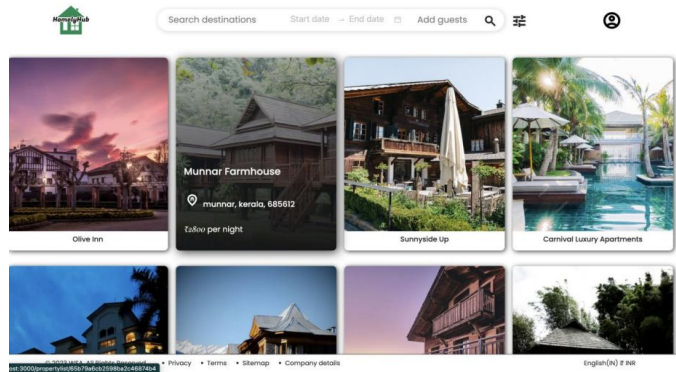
HomelyHub

Search destinations | Start date → End date | Add guests

Munnar Farmhouse

munnar, kerala, 685612

₹2800 per night

Olive Inn

Sunnyside Up

Carnival Luxury Apartments

© 2023 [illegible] All Rights Reserved • Privacy • Terms • Sitemap • Company details

English(IN) ₹ INR

ost:3000/propertylist/65b79a6cb2598a2c46874b4